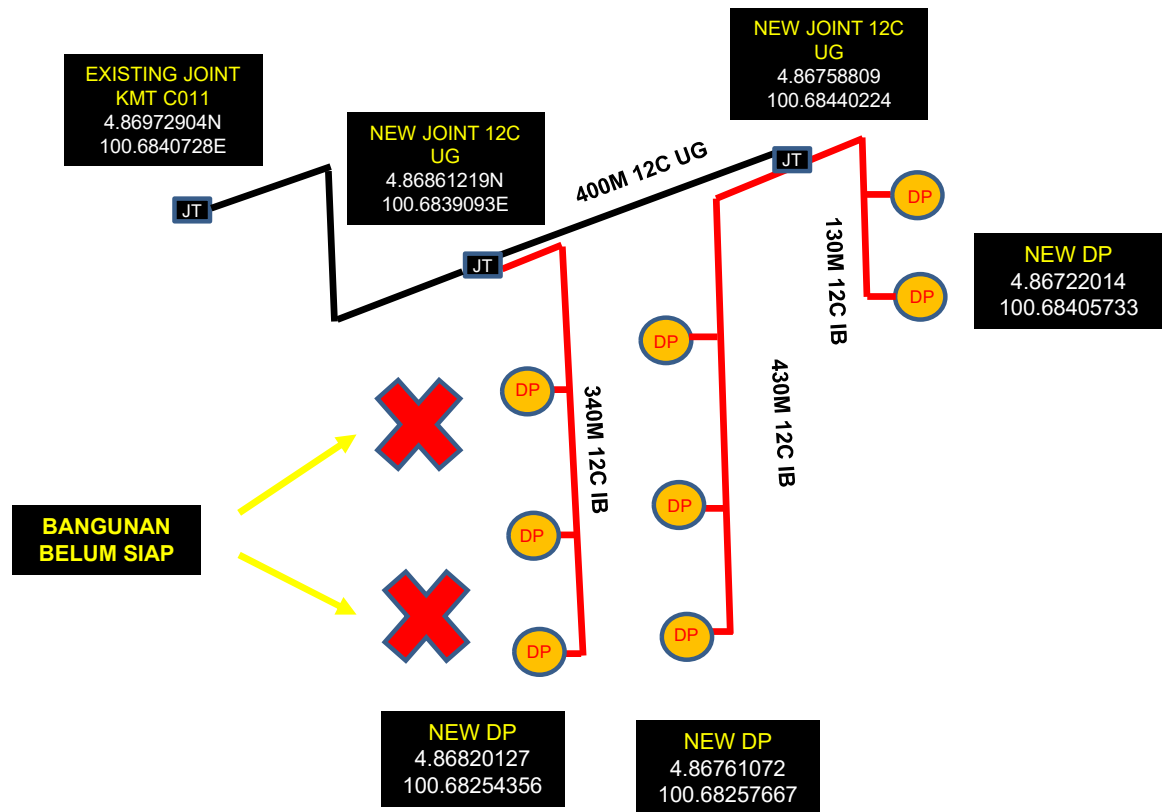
EXISTING JOINT
KMT C011
4.86972904N
100.6840728E

JT

NEW JOINT 12C
UG
4.86861219N
100.6839093E

JT

400M 12C UG

NEW JOINT 12C
UG
4.86758809
100.68440224

JT

DP

DP

130M 12C IB

NEW DP
4.86722014
100.68405733

DP

430M 12C IB

DP

340M 12C IB

DP

DP

DP

DP

BANGUNAN
BELUM SIAP

NEW DP
4.86820127
100.68254356

NEW DP
4.86761072
100.68257667